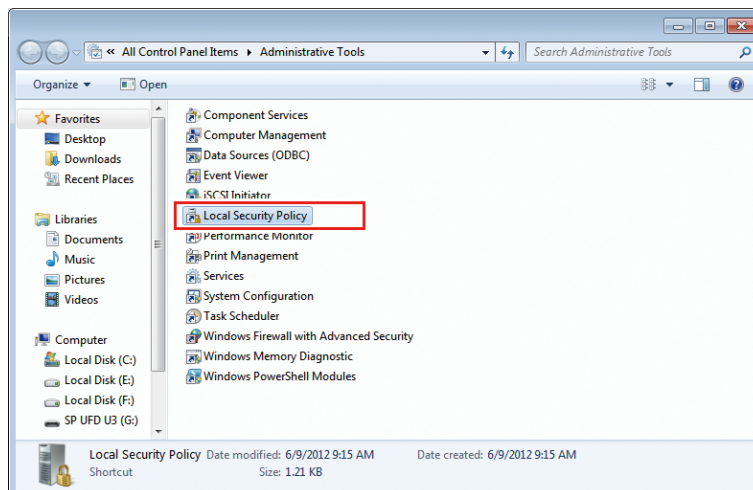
« All Control Panel Items ▸ Administrative Tools

Search Administrative Tools

Organize ▾ Open

Favorites
Desktop
Downloads
Recent Places

Libraries
Documents
Music
Pictures
Videos

Computer
Local Disk (C:)
Local Disk (E:)
Local Disk (F:)
SP UFD U3 (G:)

Component Services
Computer Management
Data Sources (ODBC)
Event Viewer
iSCSI Initiator
Local Security Policy
Performance Monitor
Print Management
Services
System Configuration
Task Scheduler
Windows Firewall with Advanced Security
Windows Memory Diagnostic
Windows PowerShell Modules

Local Security Policy Date modified: 6/9/2012 9:15 AM Date created: 6/9/2012 9:15 AM
Shortcut Size: 1.21 KB